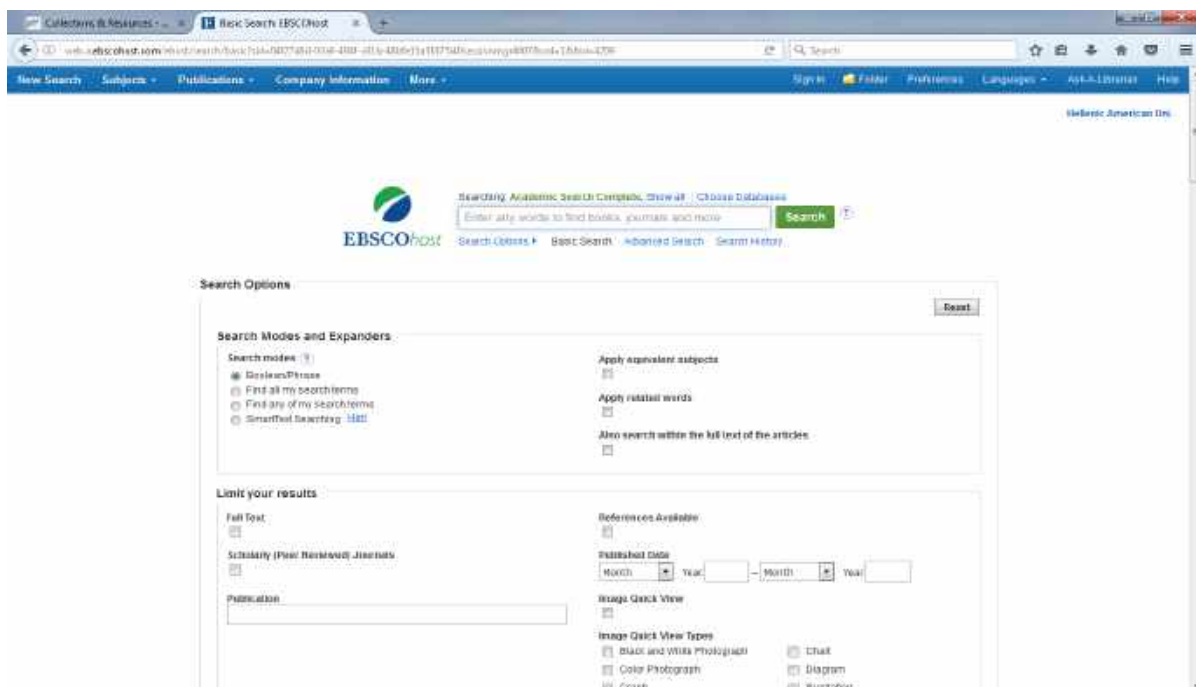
Collections & Resources - ... × Basic Search: EBSCOhost × +

web.a.ebscohost.com/ehost/search/basic?sid=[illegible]

Search

New Search Subjects Publications Company Information More

Sign In Folder Preferences Languages Ask-A-Librarian Help

Hellenic American Uni.

Searching: Academic Search Complete, Show all | Choose Databases

Enter any words to find books, journals and more

Search

EBSCOhost

Search Options ▸ Basic Search Advanced Search Search History

Search Options

Reset

Search Modes and Expanders

Search modes

Boolean/Phrase

Find all my search terms

Find any of my search terms

SmartText Searching Hint

Apply equivalent subjects

Apply related words

Also search within the full text of the articles

Limit your results

Full Text

Scholarly (Peer Reviewed) Journals

Publication

References Available

Published Date

Month Year: – Month Year:

Image Quick View

Image Quick View Types

Black and White Photograph

Chart

Color Photograph

Diagram

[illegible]

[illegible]